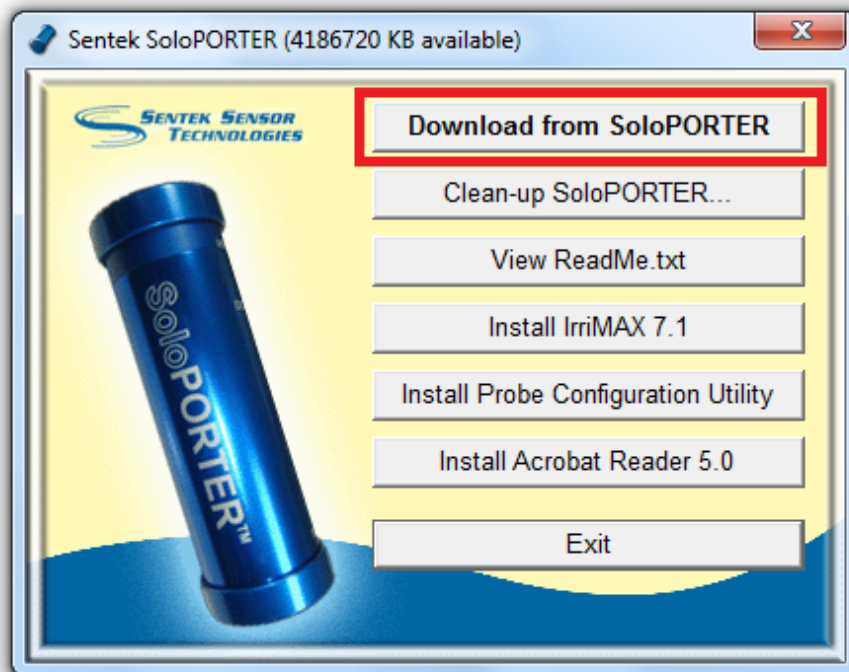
Sentek SoloPORTER (4186720 KB available)

SENTEK SENSOR TECHNOLOGIES

SoloPORTER™

Download from SoloPORTER

Clean-up SoloPORTER...

View ReadMe.txt

Install IrriMAX 7.1

Install Probe Configuration Utility

Install Acrobat Reader 5.0

Exit